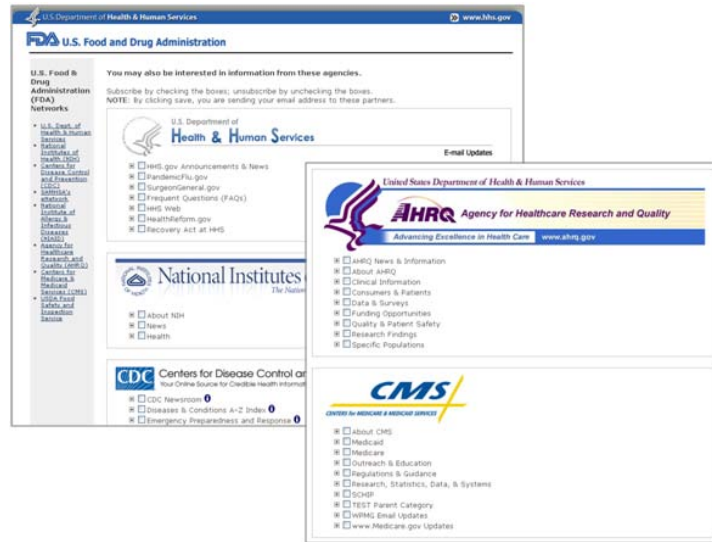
U.S. Department of Health & Human Services
www.hhs.gov

FDA U.S. Food and Drug Administration

U.S. Food & Drug Administration (FDA) Networks

- U.S. Dept. of Health & Human Services
- National Institutes of Health (NIH)
- Centers for Disease Control and Prevention (CDC)
- SAMHSA's eNetwork
- National Institute of Allergy & Infectious Diseases (NIAID)
- Agency for Healthcare Research and Quality (AHRQ)
- Centers for Medicare & Medicaid Services (CMS)
- USDA Food Safety and Inspection Service

You may also be interested in information from these agencies.

Subscribe by checking the boxes; unsubscribe by unchecking the boxes.
NOTE: By clicking save, you are sending your email address to these partners.

U.S. Department of Health & Human Services

E-mail Updates

HHS.gov Announcements & News
PandemicFlu.gov
SurgeonGeneral.gov
Frequent Questions (FAQs)
HHS Web
HealthReform.gov
Recovery Act at HHS

National Institutes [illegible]
The Nation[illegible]

About NIH
News
Health

CDC Centers for Disease Control an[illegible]
Your Online Source for Credible Health Informati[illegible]

CDC Newsroom
Diseases & Conditions A-Z Index
Emergency Preparedness and Response

United States Department of Health & Human Services
AHRQ Agency for Healthcare Research and Quality
Advancing Excellence in Health Care www.ahrq.gov

AHRQ News & Information
About AHRQ
Clinical Information
Consumers & Patients
Data & Surveys
Funding Opportunities
Quality & Patient Safety
Research Findings
Specific Populations

CMS
CENTERS for MEDICARE & MEDICAID SERVICES

About CMS
Medicaid
Medicare
Outreach & Education
Regulations & Guidance
Research, Statistics, Data, & Systems
SCHIP
TEST Parent Category
WPMG Email Updates
www.Medicare.gov Updates